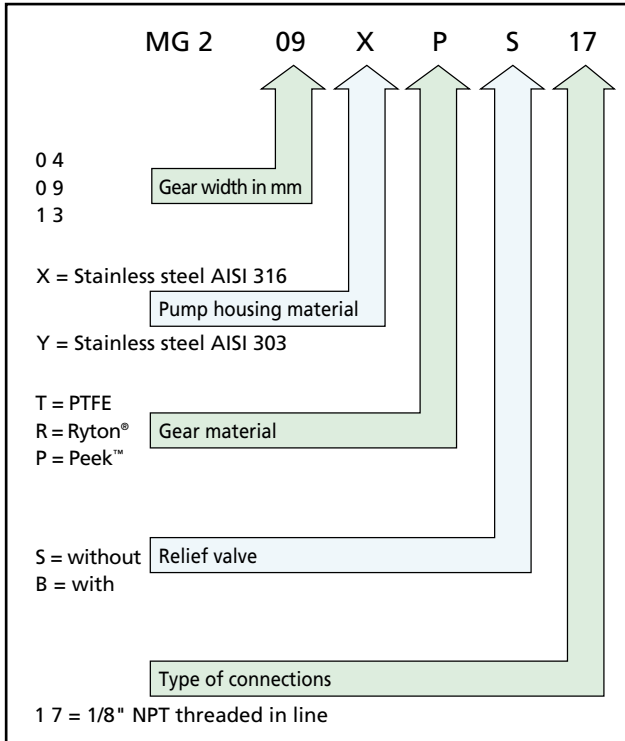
MG 2 09 X P S 17

0 4
0 9
1 3

Gear width in mm

X = Stainless steel AISI 316

Pump housing material

Y = Stainless steel AISI 303

T = PTFE
R = Ryton®
P = Peek™

Gear material

S = without
B = with

Relief valve

Type of connections

1 7 = 1/8" NPT threaded in line